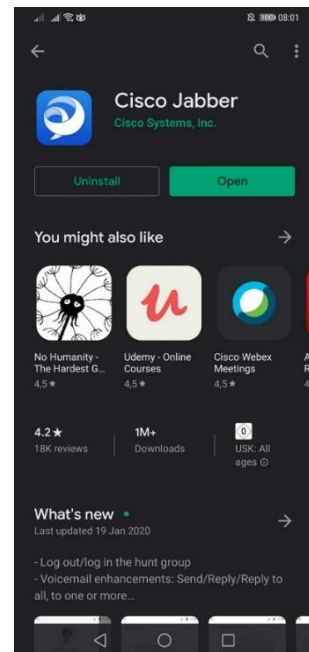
100 08:01

Cisco Jabber
Cisco Systems, Inc.

Uninstall
Open

You might also like

No Humanity - The Hardest G...
4,5 ★

Udemy - Online Courses
4,5 ★

Cisco Webex Meetings
4,5 ★

4.2 ★
18K reviews

1M+
Downloads

0
USK: All ages ⓘ

What's new •
Last updated 19 Jan 2020

- Log out/log in the hunt group
- Voicemail enhancements: Send/Reply/Reply to all, to one or more...